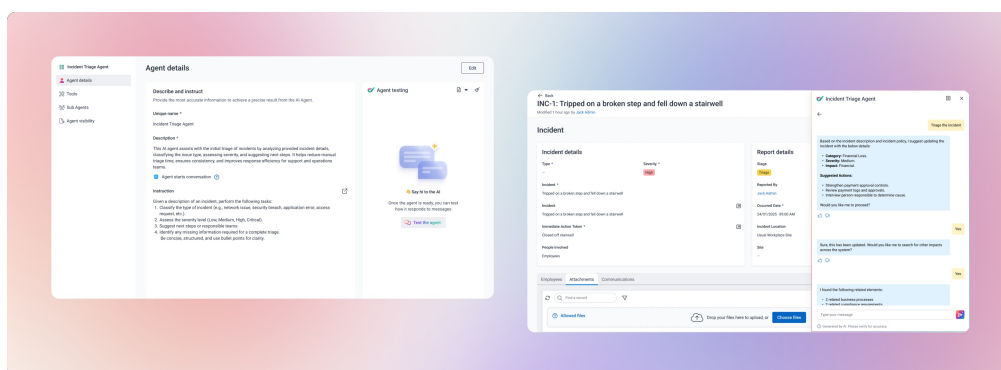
Incident Triage Agent
Agent details
Tools
Sub Agents
Agent visibility

Agent details
Edit

Describe and instruct
Provide the most accurate information to achieve a precise result from the AI Agent.

Unique name *
Incident Triage Agent

Description *
This AI agent assists with the initial triage of incidents by analyzing provided incident details, classifying the issue type, assessing severity, and suggesting next steps. It helps reduce manual triage time, ensures consistency, and improves response efficiency for support and operations teams.

Agent starts conversation

Instruction
Given a description of an incident, perform the following tasks:
1. Classify the type of incident (e.g., network issue, security breach, application error, access request, etc.).
2. Assess the severity level (Low, Medium, High, Critical).
3. Suggest next steps or responsible teams
4. Identify any missing information required for a complete triage.
Be concise, structured, and use bullet points for clarity.

Agent testing
Say hi to the AI
Once the agent is ready, you can test how it responds to messages
Test the agent

← Back
INC-1: Tripped on a broken step and fell down a stairwell
Modified 1 hour ago by Jack Admin

Incident

Incident details
Type *
–
Severity *
High
Incident *
Tripped on a broken step and fell down a stairwell
Incident
Tripped on a broken step and fell down a stairwell
Immediate Action Taken *
Closed off stairwell
People Involved
Employees

Report details
Stage
Triage
Reported By
Jack Admin
Occurred Date *
24/01/2025 09:00 AM
Incident Location
Usual Workplace Site
Site
–

Employees Attachments Communications
Find a record
Allowed files
Drop your files here to upload, or Choose files

Incident Triage Agent
Triage the incident
Based on the incident description and incident policy, I suggest updating the incident with the below details:
• Category: Financial Loss
• Severity: Medium
• Impact: Financial
Suggested Actions:
• Strengthen payment approval controls.
• Review payment logs and approvals.
• Interview person responsible to determine cause.
Would you like me to proceed?
Yes
Sure, this has been updated. Would you like me to search for other impacts across the system?
Yes
I found the following related elements:
• 2 related business processes
• 2 related compliance requirements
Type your message
Generated by AI. Please verify for accuracy.